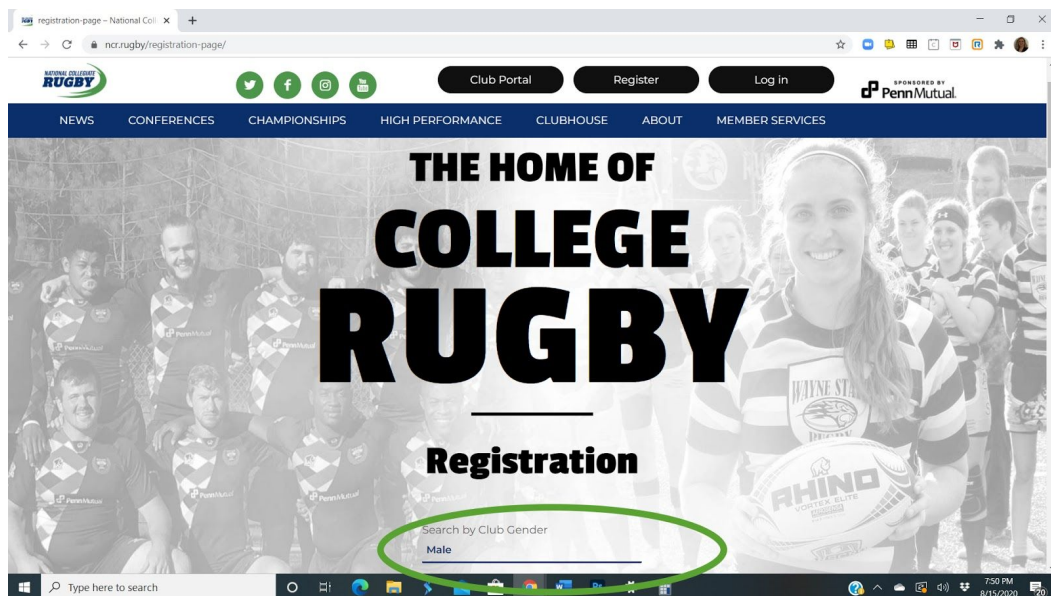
registration-page – National Coll ×

ncr.rugby/registration-page/

NATIONAL COLLEGIATE RUGBY

Club Portal

Register

Log in

SPONSORED BY PennMutual.

NEWS CONFERENCES CHAMPIONSHIPS HIGH PERFORMANCE CLUBHOUSE ABOUT MEMBER SERVICES

THE HOME OF

COLLEGE

RUGBY

Registration

Search by Club Gender

Male

Type here to search

7:50 PM
8/15/2020